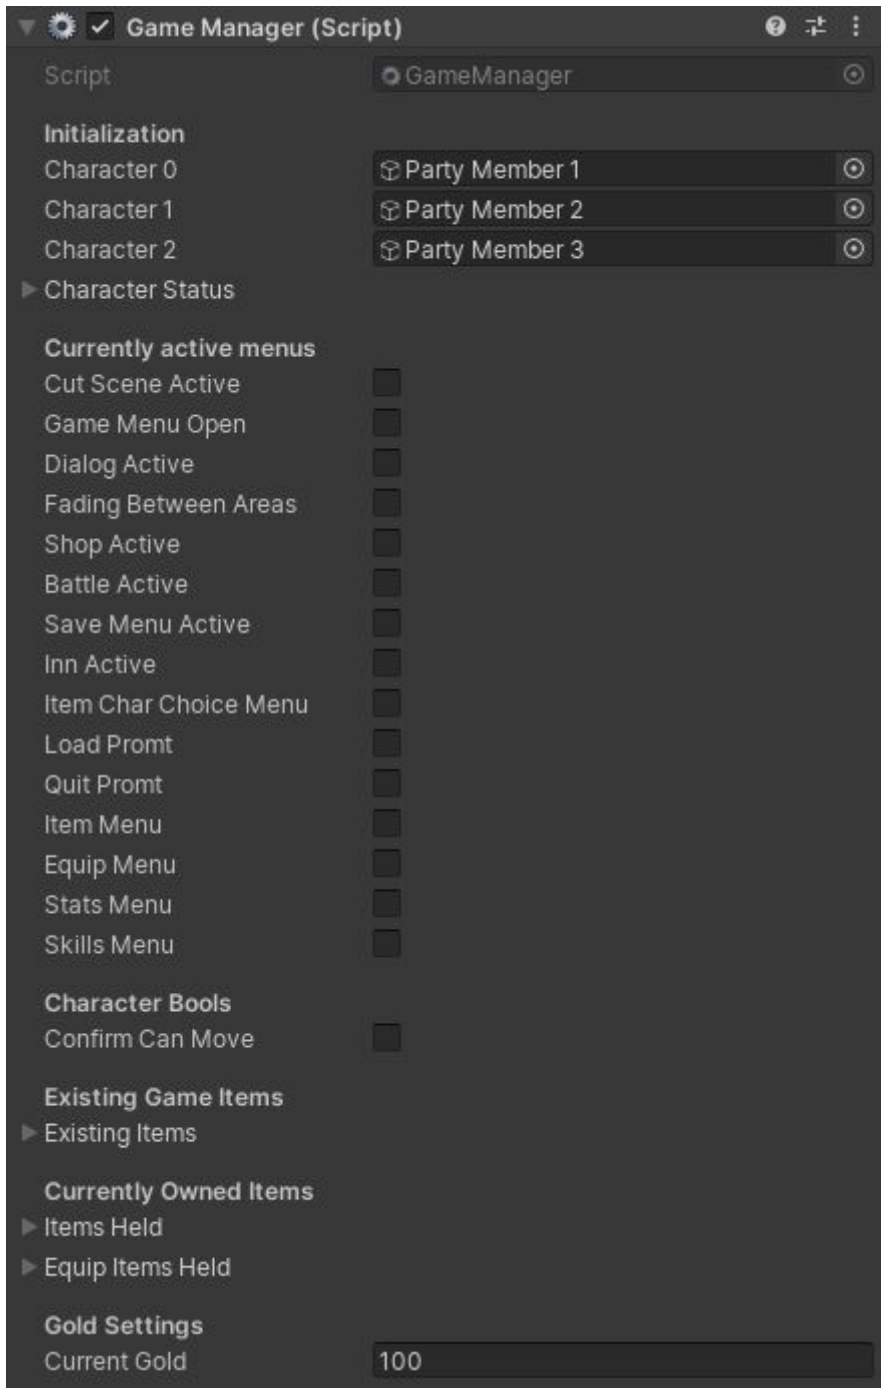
Game Manager (Script)

Script GameManager

Initialization
Character 0 Party Member 1
Character 1 Party Member 2
Character 2 Party Member 3
Character Status

Currently active menus
Cut Scene Active
Game Menu Open
Dialog Active
Fading Between Areas
Shop Active
Battle Active
Save Menu Active
Inn Active
Item Char Choice Menu
Load Promt
Quit Promt
Item Menu
Equip Menu
Stats Menu
Skills Menu

Character Bools
Confirm Can Move

Existing Game Items
Existing Items

Currently Owned Items
Items Held
Equip Items Held

Gold Settings
Current Gold 100